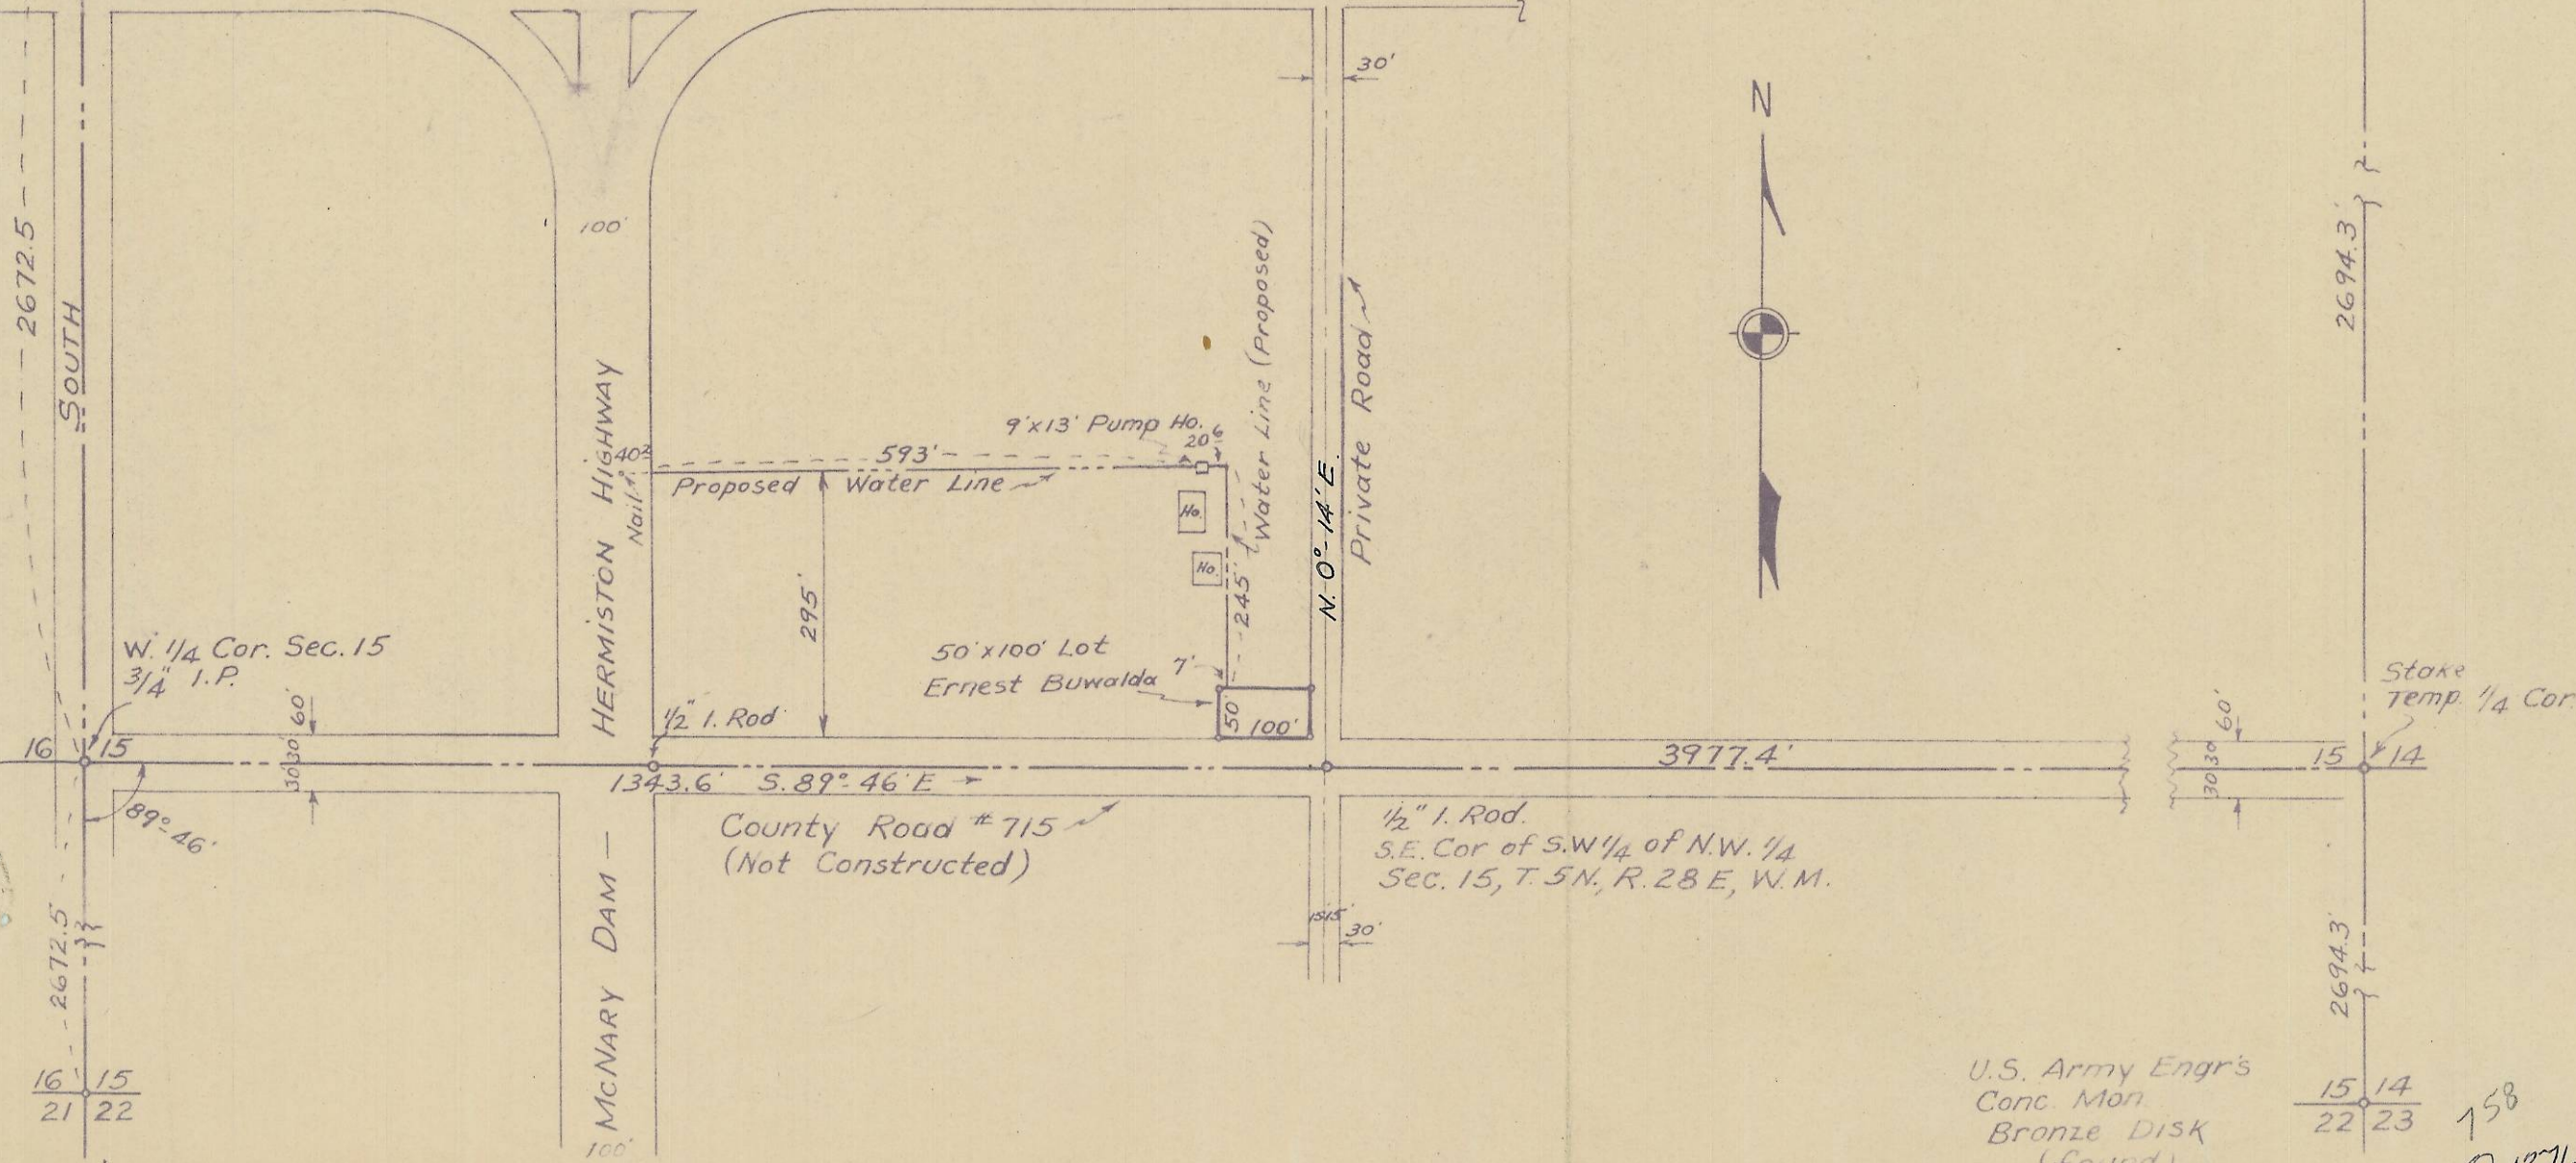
2672.5
SOUTH
100'
HERMISTON HIGHWAY
Nail
40'
593'
Proposed Water Line
9'x13' Pump Ho.
20
6
Ho.
Ho.
Water Line (Proposed)
245'
295'
30'
N. 0°-14' E.
Private Road
N
2694.3'
W. 1/4 Cor. Sec. 15
3/4" I.P.
60'
30
30
1/2" I. Rod
50'x100' Lot
Ernest Buwalda
7'
50
100'
3977.4'
60'
30
30
Stake
Temp. 1/4 Cor.
16
15
1343.6' S. 89°-46' E
15
14
89°-46'
County Road #715
(Not Constructed)
1/2" I. Rod.
S.E. Cor of S.W 1/4 of N.W. 1/4
Sec. 15, T. 5 N, R. 28 E, W.M.
15
15
30'
2672.5'
2694.3'
McNARY DAM
100'
16
15
21
22
U.S. Army Engr's
Conc. Mon.
Bronze Disk
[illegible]
15
14
22
23
158